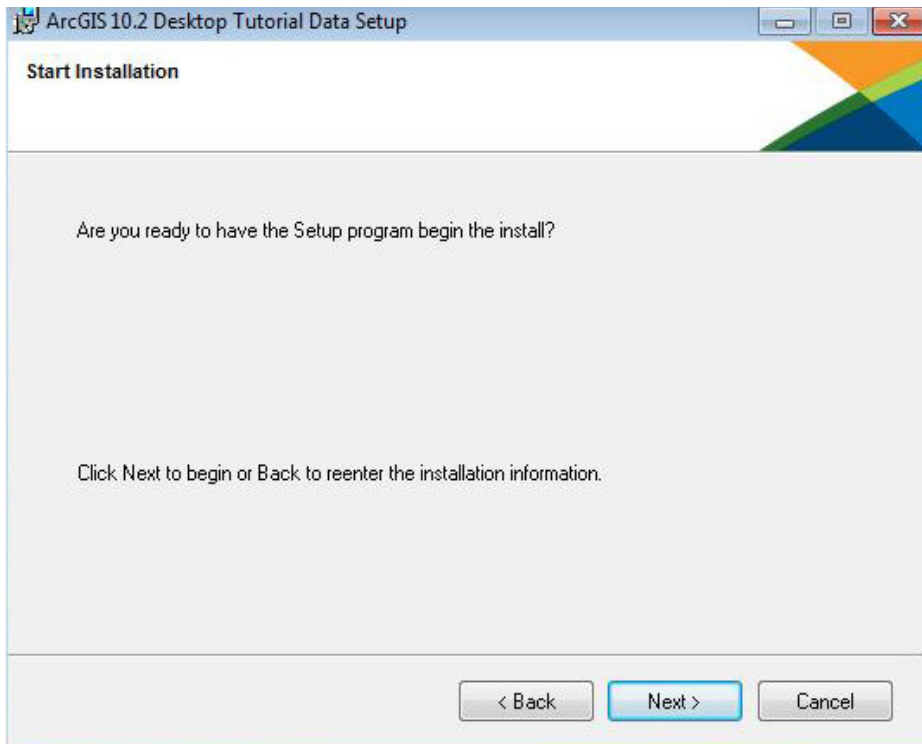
ArcGIS 10.2 Desktop Tutorial Data Setup

Start Installation

Are you ready to have the Setup program begin the install?

Click Next to begin or Back to reenter the installation information.

< Back

Next >

Cancel